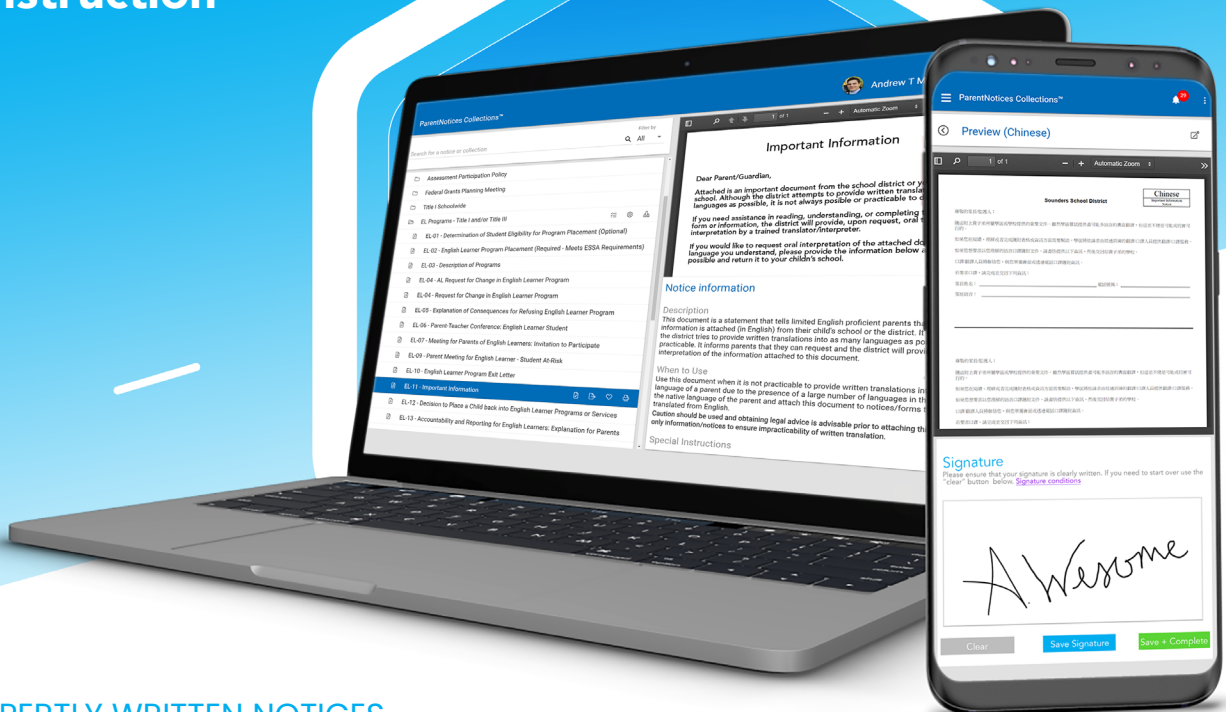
nstruction

ParentNotices Collections™

Andrew T M

Search for a notice or collection

Filter by
All

Assessment Participation Policy
Federal Grants Planning Meeting
Title I Schoolwide
EL Programs - Title I and/or Title III
EL-01 - Determination of Student Eligibility for Program Placement (Optional)
EL-02 - English Learner Program Placement (Required - Meets ESSA Requirements)
EL-03 - Description of Programs
EL-04 - AL Request for Change in English Learner Program
EL-04 - Request for Change in English Learner Program
EL-05 - Explanation of Consequences for Refusing English Learner Program
EL-06 - Parent-Teacher Conference: English Learner Student
EL-07 - Meeting for Parents of English Learners: Invitation to Participate
EL-09 - Parent Meeting for English Learner - Student At-Risk
EL-10 - English Learner Program Exit Letter
EL-11 - Important Information
EL-12 - Decision to Place a Child back into English Learner Programs or Services
EL-13 - Accountability and Reporting for English Learners: Explanation for Parents

1 of 1
Automatic Zoom

Important Information

Dear Parent/Guardian,

Attached is an important document from the school district or y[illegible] school. Although the district attempts to provide written transla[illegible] languages as possible, it is not always possible or practicable to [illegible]

If you need assistance in reading, understanding, or completing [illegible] form or information, the district will provide, upon request, oral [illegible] interpretation by a trained translator/interpreter.

If you would like to request oral interpretation of the attached d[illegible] language you understand, please provide the information below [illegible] possible and return it to your child's school.

Notice information

Description
This document is a statement that tells limited English proficient parents tha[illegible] information is attached (in English) from their child's school or the district. It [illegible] the district tries to provide written translations into as many languages as po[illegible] practicable. It informs parents that they can request and the district will provi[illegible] interpretation of the information attached to this document.

When to Use
Use this document when it is not practicable to provide written translations in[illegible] language of a parent due to the presence of a large number of languages in th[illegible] the native language of the parent and attach this document to notices/forms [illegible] translated from English.
Caution should be used and obtaining legal advice is advisable prior to attaching th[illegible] only information/notices to ensure impracticability of written translation.

Special Instructions

ParentNotices Collections™

Preview (Chinese)

1 of 1
Automatic Zoom

Sounders School District

Chinese

Signature
Please ensure that your signature is clearly written. If you need to start over use the "clear" button below. Signature conditions

AWesome

Clear
Save Signature
Save + Complete

PERLY WRITTEN NOTICES